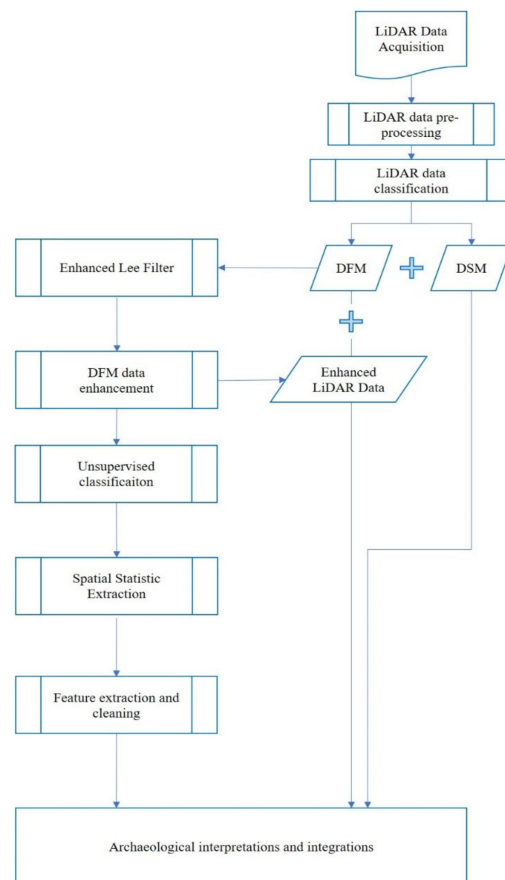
LiDAR Data Acquisition

LiDAR data pre-processing

LiDAR data classification

Enhanced Lee Filter

DFM

DSM

DFM data enhancement

Enhanced LiDAR Data

Unsupervised classificaiton

Spatial Statistic Extraction

Feature extraction and cleaning

Archaeological interpretations and integrations